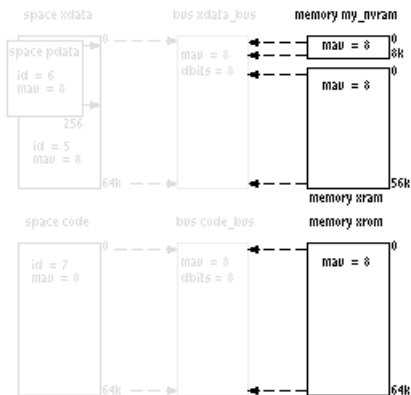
space xdata

space pdata

id = 6
mau = 8

256

id = 5
mau = 8

0

64k

bus xdata_bus

mau = 8
dbits = 8

memory my_nvram

mau = 8

0
8k

0

mau = 8

56k

memory xram

space code

id = 7
mau = 8

0

64k

bus code_bus

mau = 8
dbits = 8

memory xrom

0

mau = 8

64k